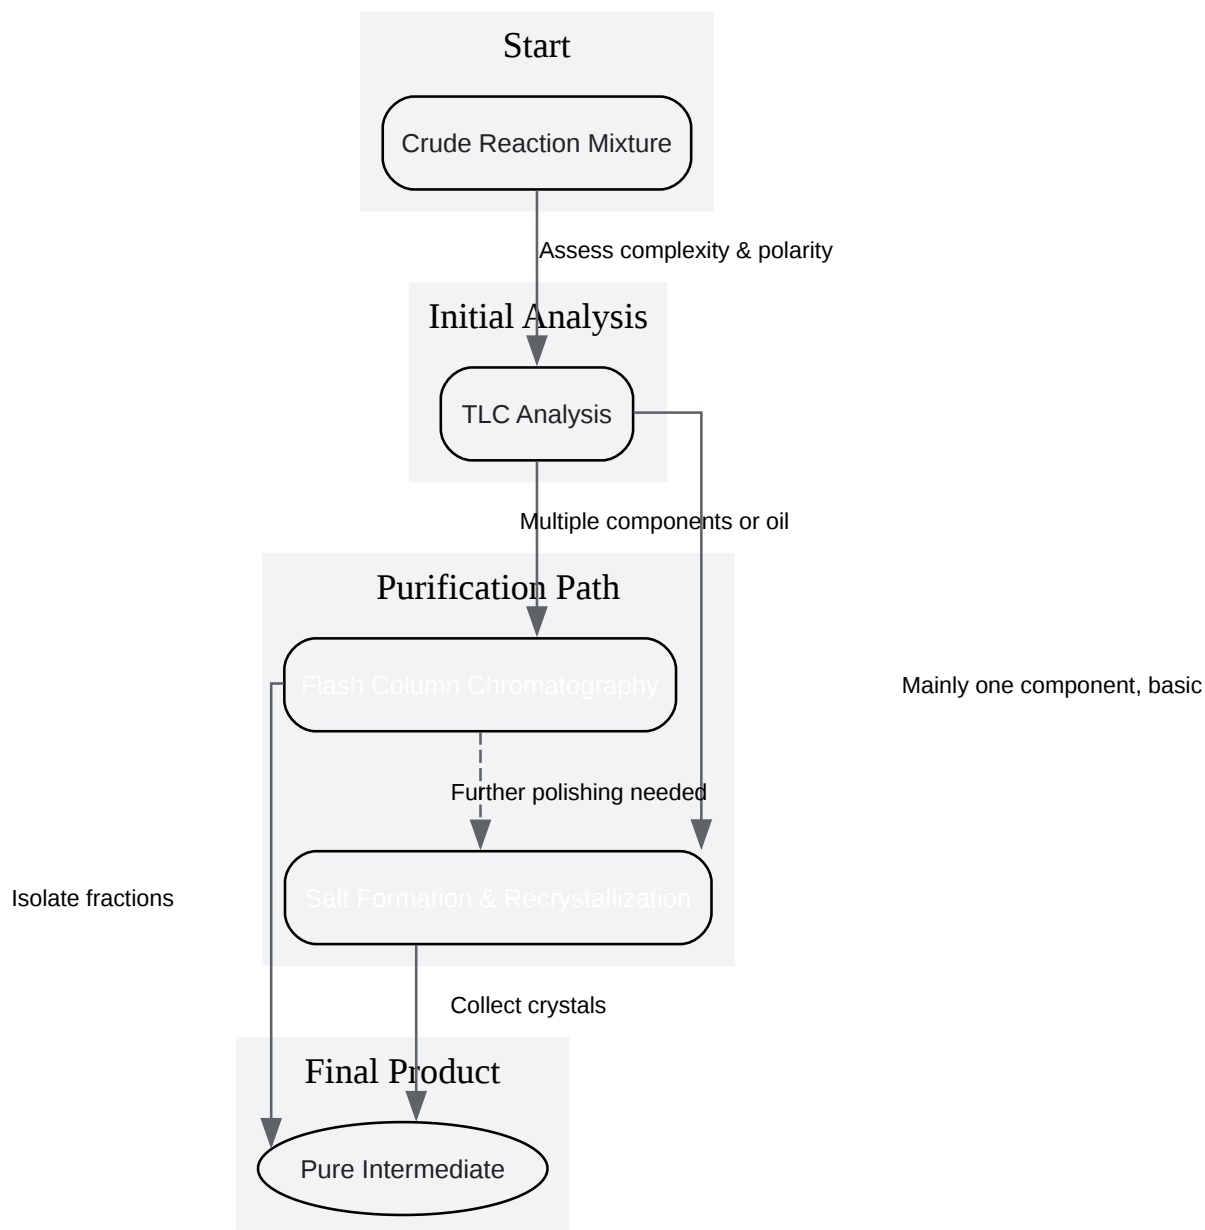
Start

Crude Reaction Mixture

Assess complexity & polarity

Initial Analysis

TLC Analysis

Multiple components or oil

Purification Path

Flash Column Chromatography

Mainly one component, basic

Further polishing needed

Isolate fractions

Salt Formation & Recrystallization

Collect crystals

Final Product

Pure Intermediate